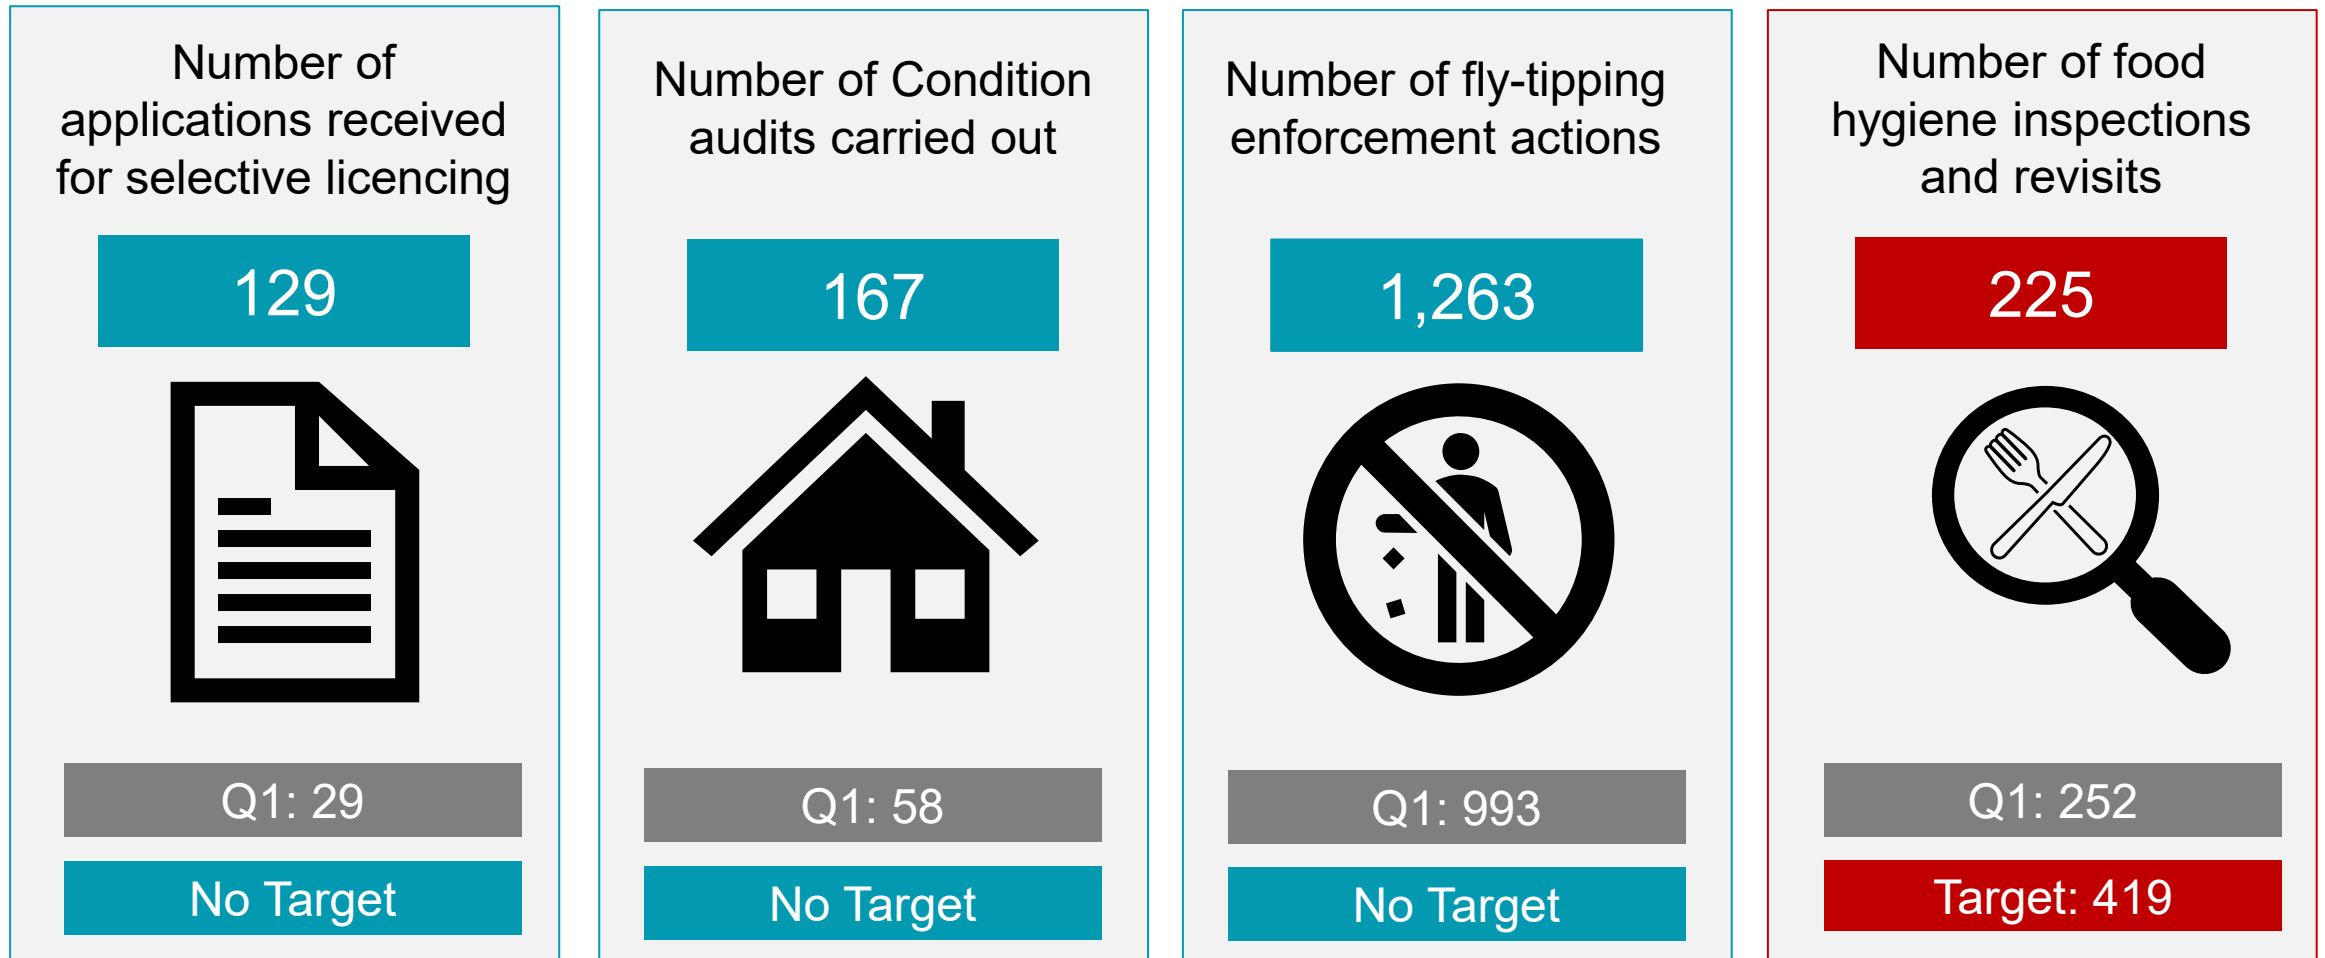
Number of applications received for selective licencing

129

Q1: 29

No Target

Number of Condition audits carried out

167

Q1: 58

No Target

Number of fly-tipping enforcement actions

1,263

Q1: 993

No Target

Number of food hygiene inspections and revisits

225

Q1: 252

Target: 419